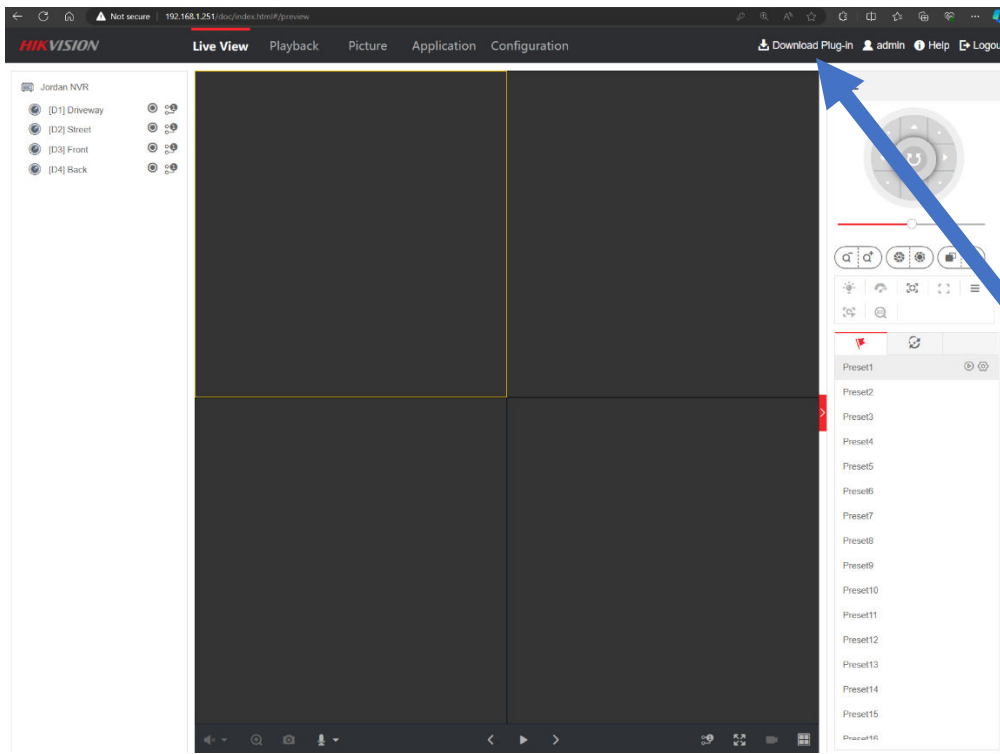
Not secure | 192.168.1.251/doc/index.html#/preview

HIKVISION Live View Playback Picture Application Configuration Download Plug-in admin Help Logou

Jordan NVR
[D1] Driveway
[D2] Street
[D3] Front
[D4] Back

Preset1
Preset2
Preset3
Preset4
Preset5
Preset6
Preset7
Preset8
Preset9
Preset10
Preset11
Preset12
Preset13
Preset14
Preset15
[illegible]